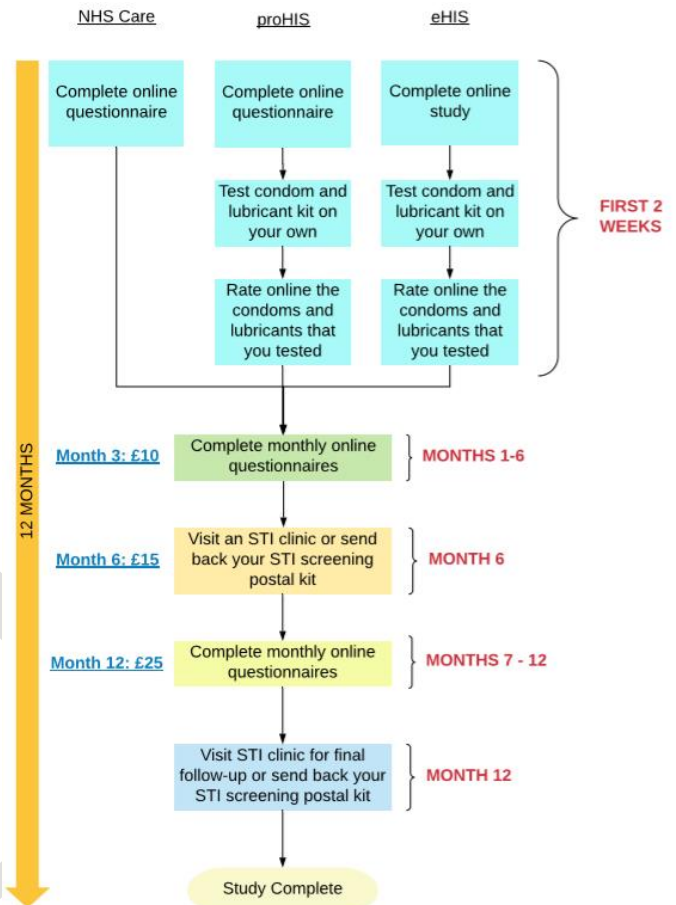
NHS Care

proHIS

eHIS

Complete online questionnaire

Complete online questionnaire

Complete online study

Test condom and lubricant kit on your own

Test condom and lubricant kit on your own

Rate online the condoms and lubricants that you tested

Rate online the condoms and lubricants that you tested

FIRST 2 WEEKS

12 MONTHS

Month 3: £10

Complete monthly online questionnaires

MONTHS 1-6

Month 6: £15

Visit an STI clinic or send back your STI screening postal kit

MONTH 6

Month 12: £25

Complete monthly online questionnaires

MONTHS 7 - 12

Visit STI clinic for final follow-up or send back your STI screening postal kit

MONTH 12

Study Complete